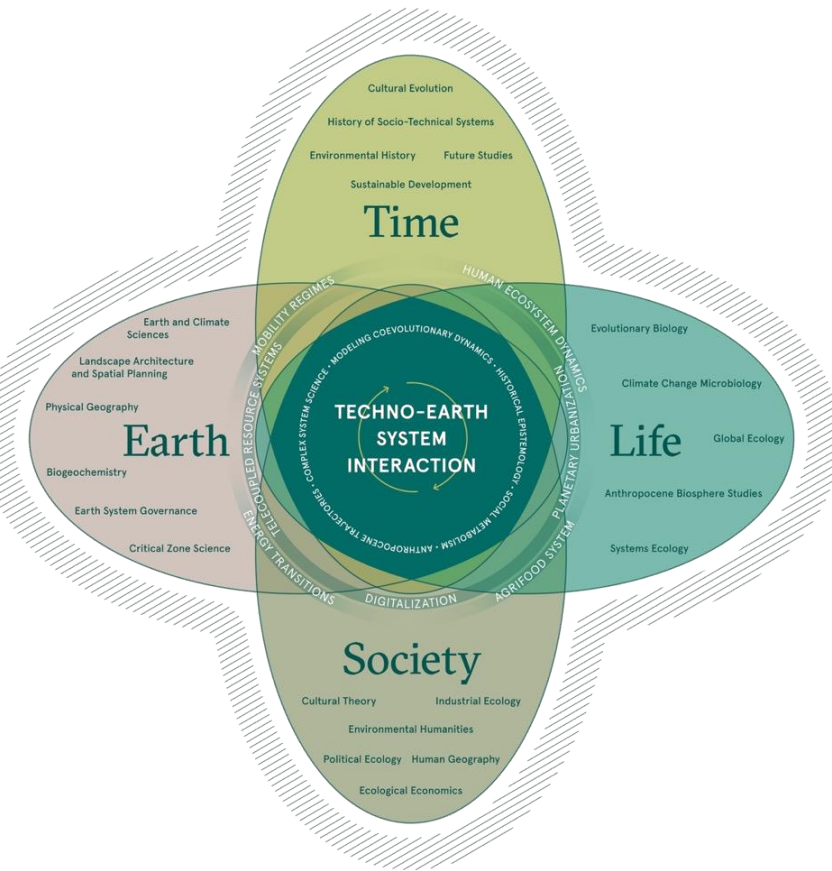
Cultural Evolution

History of Socio-Technical Systems

Environmental History

Future Studies

Sustainable Development

Time

Earth and Climate Sciences

Landscape Architecture and Spatial Planning

Physical Geography

Earth

Biogeochemistry

Earth System Governance

Critical Zone Science

Evolutionary Biology

Climate Change Microbiology

Global Ecology

Life

Anthropocene Biosphere Studies

Systems Ecology

MOBILITY REGIMES

HUMAN ECOSYSTEM DYNAMICS

PLANETARY URBANIZATION

AGRIFOOD SYSTEM

DIGITALIZATION

ENERGY TRANSITIONS

TELECOUPLED RESOURCE SYSTEMS

MODELING COEVOLUTIONARY DYNAMICS · HISTORICAL EPISTEMOLOGY · SOCIAL METABOLISM · ANTHROPOCENE TRAJECTORIES · COMPLEX SYSTEM SCIENCE ·

TECHNO-EARTH SYSTEM INTERACTION

Society

Cultural Theory

Industrial Ecology

Environmental Humanities

Political Ecology

Human Geography

Ecological Economics